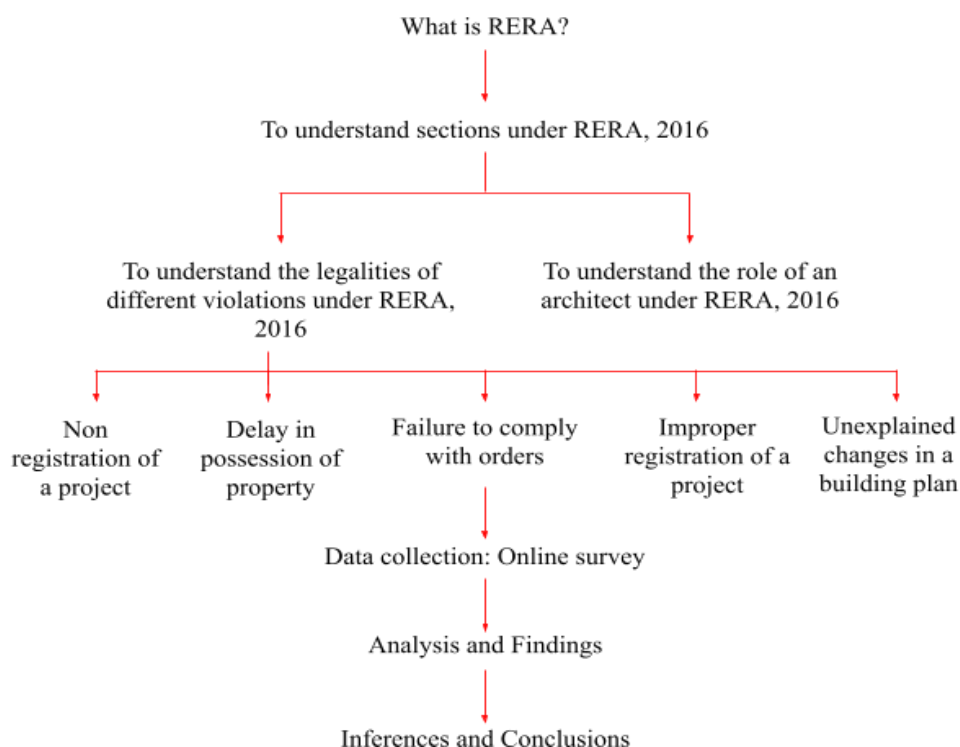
What is RERA?

To understand sections under RERA, 2016

To understand the legalities of different violations under RERA, 2016

To understand the role of an architect under RERA, 2016

Non registration of a project

Delay in possession of property

Failure to comply with orders

Improper registration of a project

Unexplained changes in a building plan

Data collection: Online survey

Analysis and Findings

Inferences and Conclusions